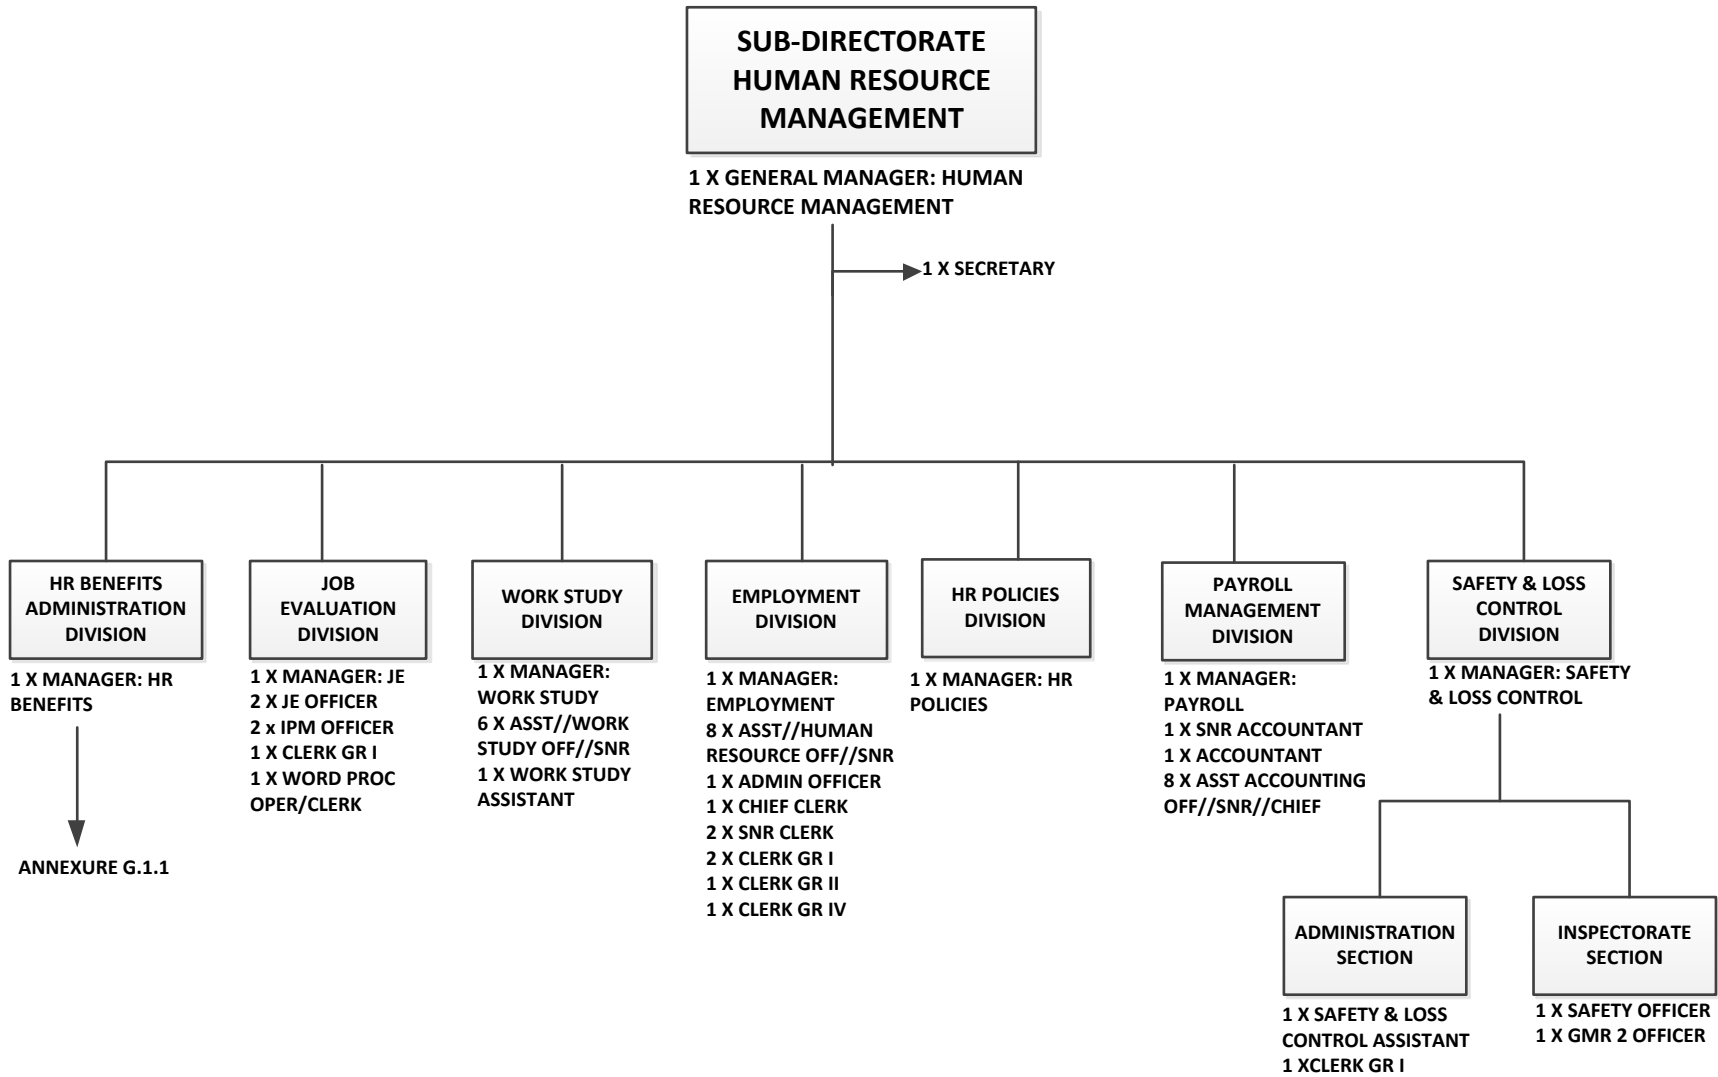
SUB-DIRECTORATE HUMAN RESOURCE MANAGEMENT

1 X GENERAL MANAGER: HUMAN RESOURCE MANAGEMENT

1 X SECRETARY

HR BENEFITS ADMINISTRATION DIVISION

1 X MANAGER: HR BENEFITS

ANNEXURE G.1.1

JOB EVALUATION DIVISION

1 X MANAGER: JE
2 X JE OFFICER
2 x IPM OFFICER
1 X CLERK GR I
1 X WORD PROC OPER/CLERK

WORK STUDY DIVISION

1 X MANAGER: WORK STUDY
6 X ASST//WORK STUDY OFF//SNR
1 X WORK STUDY ASSISTANT

EMPLOYMENT DIVISION

1 X MANAGER: EMPLOYMENT
8 X ASST//HUMAN RESOURCE OFF//SNR
1 X ADMIN OFFICER
1 X CHIEF CLERK
2 X SNR CLERK
2 X CLERK GR I
1 X CLERK GR II
1 X CLERK GR IV

HR POLICIES DIVISION

1 X MANAGER: HR POLICIES

PAYROLL MANAGEMENT DIVISION

1 X MANAGER: PAYROLL
1 X SNR ACCOUNTANT
1 X ACCOUNTANT
8 X ASST ACCOUNTING OFF//SNR//CHIEF

SAFETY & LOSS CONTROL DIVISION

1 X MANAGER: SAFETY & LOSS CONTROL

ADMINISTRATION SECTION

1 X SAFETY & LOSS CONTROL ASSISTANT
1 XCLERK GR I

INSPECTORATE SECTION

1 X SAFETY OFFICER
1 X GMR 2 OFFICER